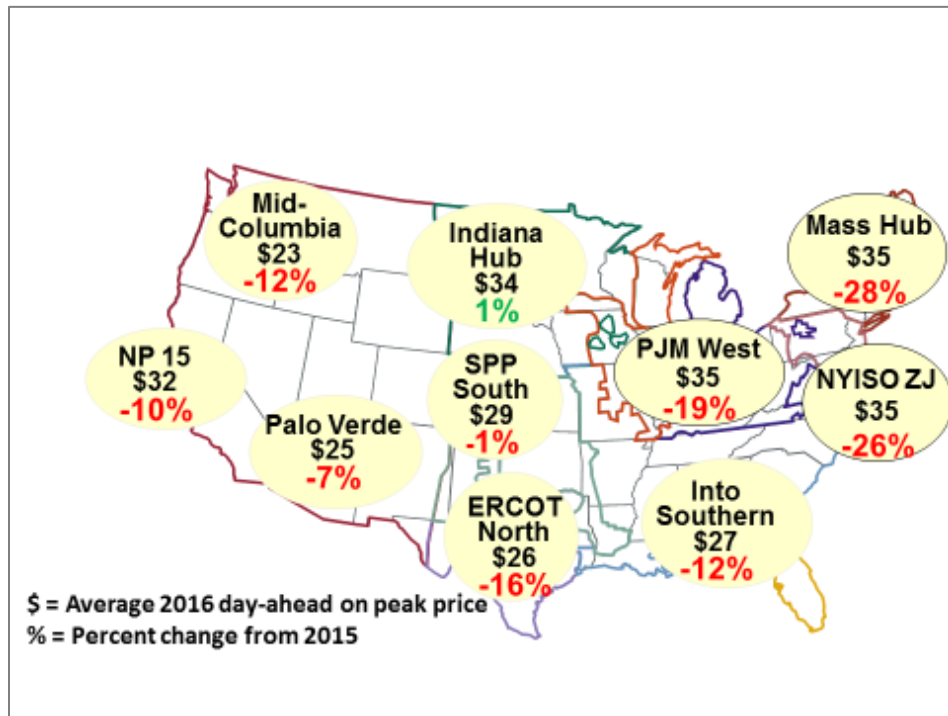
Mid-Columbia
$23
-12%

Indiana Hub
$34
1%

Mass Hub
$35
-28%

NP 15
$32
-10%

SPP South
$29
-1%

PJM West
$35
-19%

NYISO ZJ
$35
-26%

Palo Verde
$25
-7%

ERCOT North
$26
-16%

Into Southern
$27
-12%

\$ = Average 2016 day-ahead on peak price
% = Percent change from 2015